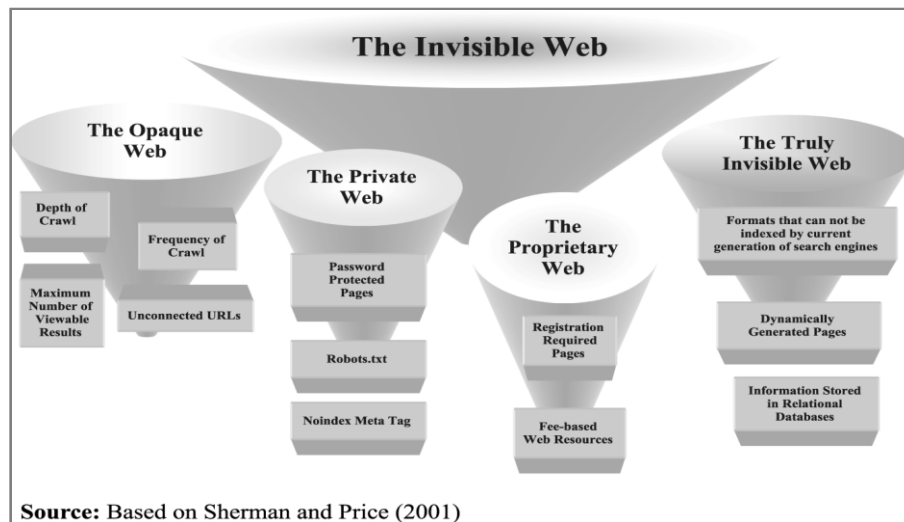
The Invisible Web

The Opaque Web

Depth of Crawl

Frequency of Crawl

Maximum Number of Viewable Results

Unconnected URLs

The Private Web

Password Protected Pages

Robots.txt

Noindex Meta Tag

The Proprietary Web

Registration Required Pages

Fee-based Web Resources

The Truly Invisible Web

Formats that can not be indexed by current generation of search engines

Dynamically Generated Pages

Information Stored in Relational Databases

Source: Based on Sherman and Price (2001)